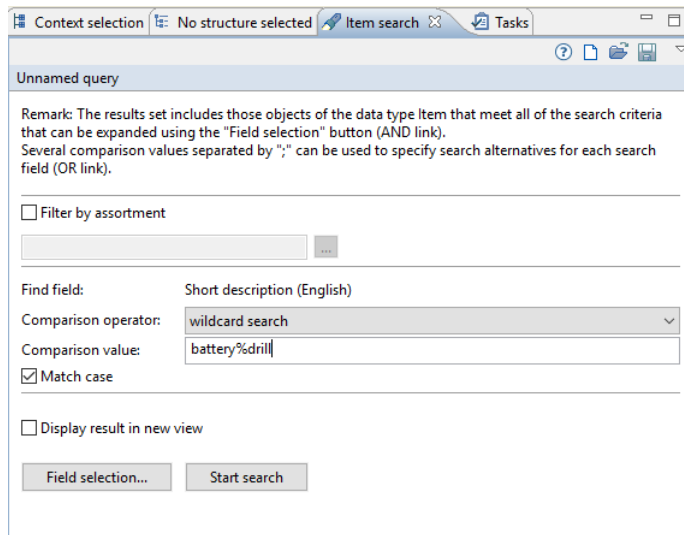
Context selection | No structure selected | Item search ☒ | Tasks

Unnamed query

Remark: The results set includes those objects of the data type Item that meet all of the search criteria that can be expanded using the "Field selection" button (AND link).
Several comparison values separated by ";" can be used to specify search alternatives for each search field (OR link).

☐ Filter by assortment

...

Find field: Short description (English)

Comparison operator: wildcard search

Comparison value: battery%drill

☑ Match case

☐ Display result in new view

Field selection... | Start search